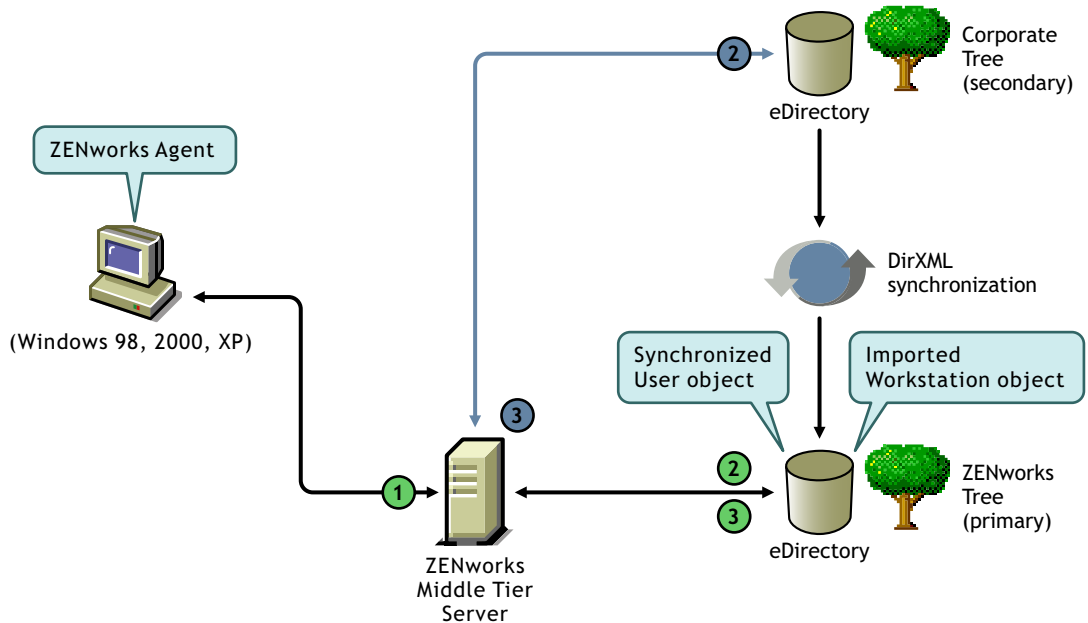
2

eDirectory

Corporate Tree (secondary)

ZENworks Agent

DirXML synchronization

(Windows 98, 2000, XP)

Synchronized User object

Imported Workstation object

3

1

2

3

eDirectory

ZENworks Tree (primary)

ZENworks Middle Tier Server